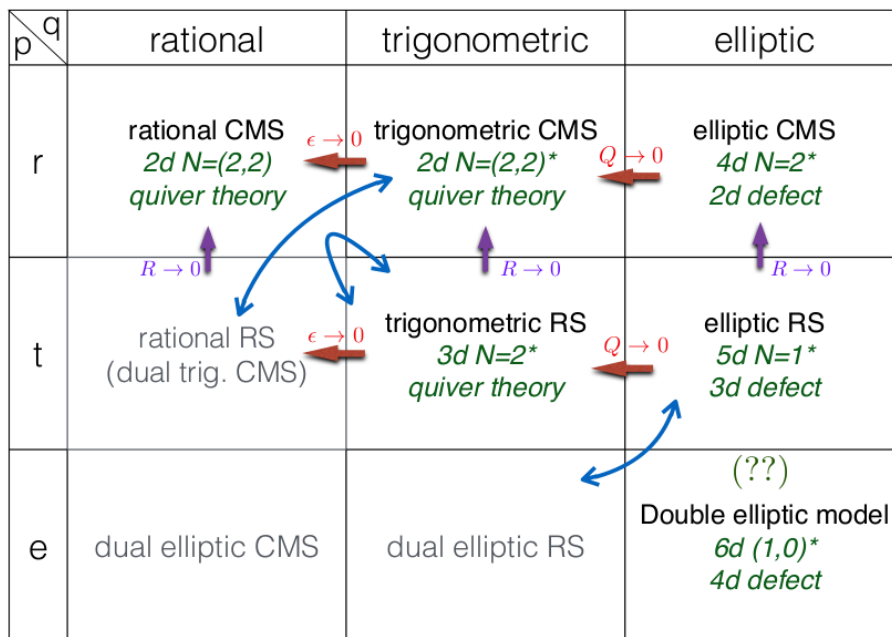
| p \ q | rational | trigonometric | elliptic |
|---|---|---|---|
| r | rational CMS 2d N=(2,2) quiver theory | trigonometric CMS 2d N=(2,2)* quiver theory | elliptic CMS 4d N=2* 2d defect |
| t | rational RS (dual trig. CMS) | trigonometric RS 3d N=2* quiver theory | elliptic RS 5d N=1* 3d defect |
| e | dual elliptic CMS | dual elliptic RS | (??) Double elliptic model 6d (1,0)* 4d defect |

$\epsilon \to 0$

$Q \to 0$

$R \to 0$

$R \to 0$

$R \to 0$

$\epsilon \to 0$

$Q \to 0$